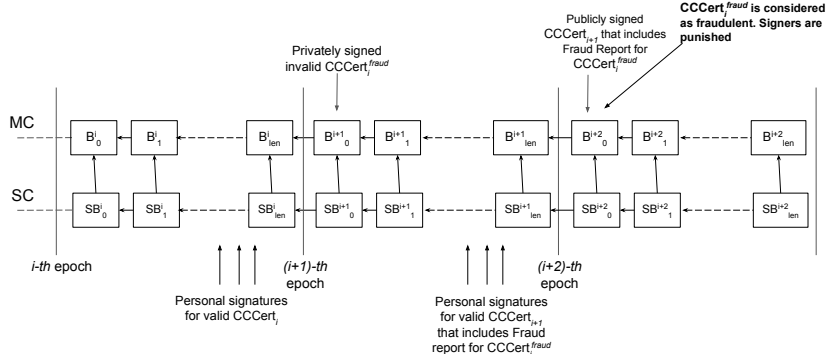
$CCCert_i^{fraud}$ is considered as fraudulent. Signers are punished

Publicly signed $CCCert_{i+1}$ that includes Fraud Report for $CCCert_i^{fraud}$

Privately signed invalid $CCCert_i^{fraud}$

MC

$B^i_0$ $B^i_1$ $B^i_{len}$ $B^{i+1}_0$ $B^{i+1}_1$ $B^{i+1}_{len}$ $B^{i+2}_0$ $B^{i+2}_1$ $B^{i+2}_{len}$

SC

$SB^i_0$ $SB^i_1$ $SB^i_{len}$ $SB^{i+1}_0$ $SB^{i+1}_1$ $SB^{i+1}_{len}$ $SB^{i+2}_0$ $SB^{i+2}_1$ $SB^{i+2}_{len}$

i-th epoch

(i+1)-th epoch

(i+2)-th epoch

Personal signatures for valid $CCCert_i$

Personal signatures for valid $CCCert_{i+1}$ that includes Fraud report for $CCCert_i^{fraud}$